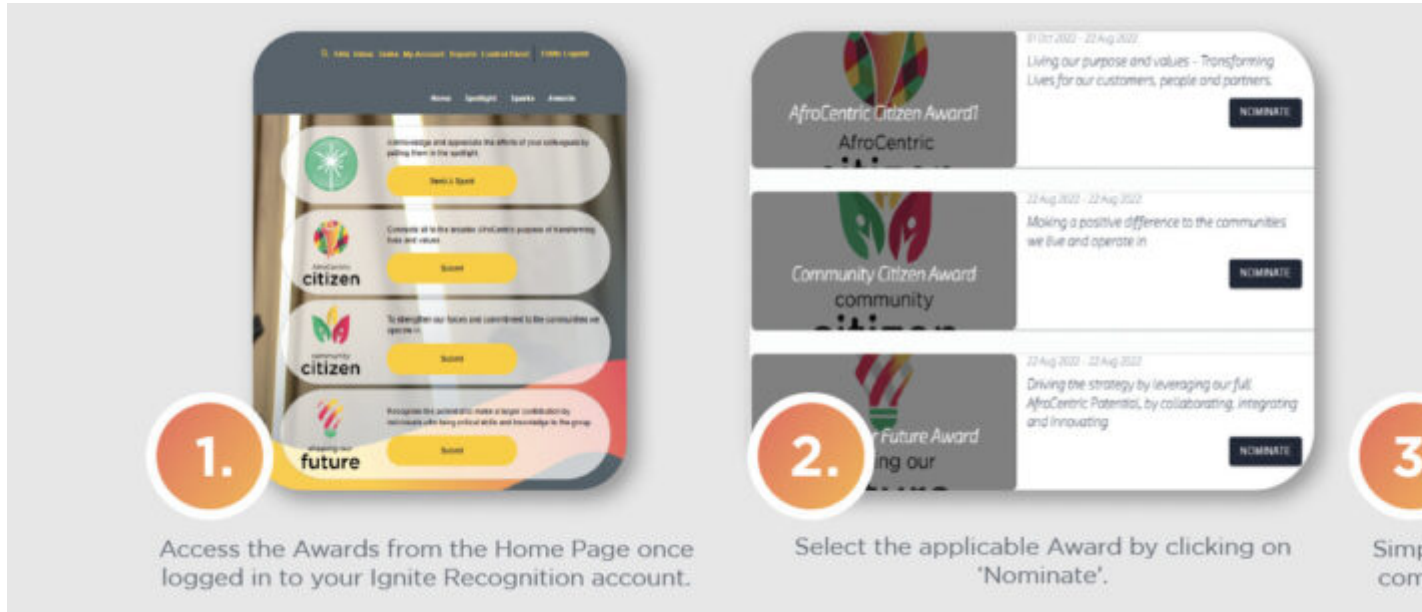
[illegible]

Home Spotlight Sparks Awards

Acknowledge and appreciate the efforts of your colleagues by putting them in the spotlight

Send a Spark

Compete all to the broader AfroCentric purpose of transforming lives and values

Submit

AfroCentric citizen

To strengthen our forces and commitment to the communities we operate in

Submit

community citizen

Recognise the potential to make a larger contribution by individuals with having critical skills and knowledge to the group

Submit

shaping our future

1.

Access the Awards from the Home Page once logged in to your Ignite Recognition account.

AfroCentric Citizen Award1

AfroCentric

01 Oct 2022 - 22 Aug 2022

Living our purpose and values - Transforming Lives for our customers, people and partners.

NOMINATE

Community Citizen Award

community

22 Aug 2022 - 22 Aug 2022

Making a positive difference to the communities we live and operate in

NOMINATE

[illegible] Future Award

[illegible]ing our

22 Aug 2022 - 22 Aug 2022

Driving the strategy by leveraging our full AfroCentric Potential, by collaborating, integrating and Innovating

NOMINATE

2.

Select the applicable Award by clicking on 'Nominate'.

3

Simp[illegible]
com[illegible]